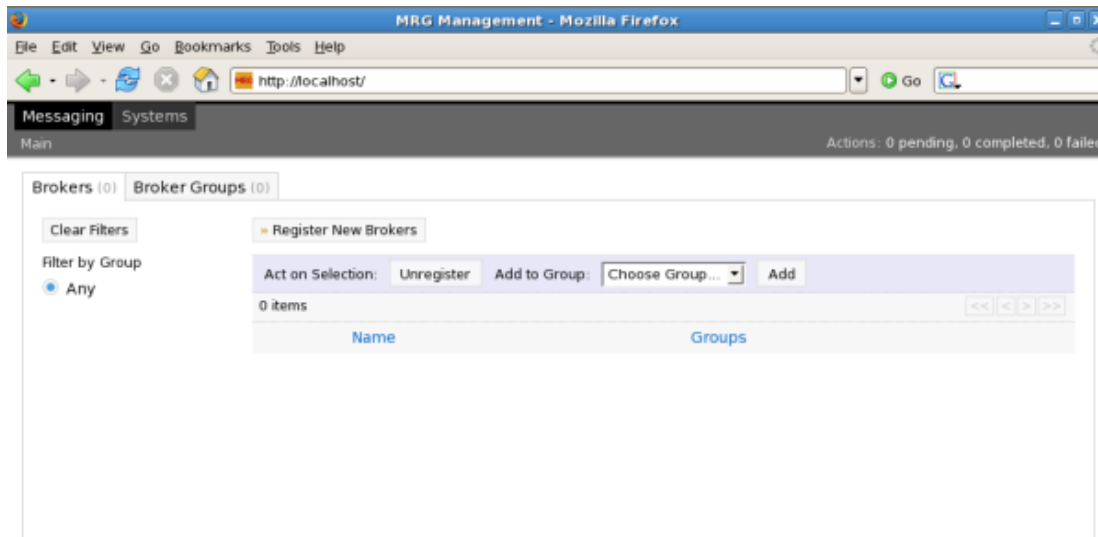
MRG Management - Mozilla Firefox

File Edit View Go Bookmarks Tools Help

http://localhost/

Go

Messaging Systems

Main

Actions: 0 pending, 0 completed, 0 failed

Brokers (0) Broker Groups (0)

Clear Filters

Filter by Group

Any

» Register New Brokers

Act on Selection: Unregister Add to Group: Choose Group... Add

0 items

<< < > >>

| Name | Groups |
|---|---|